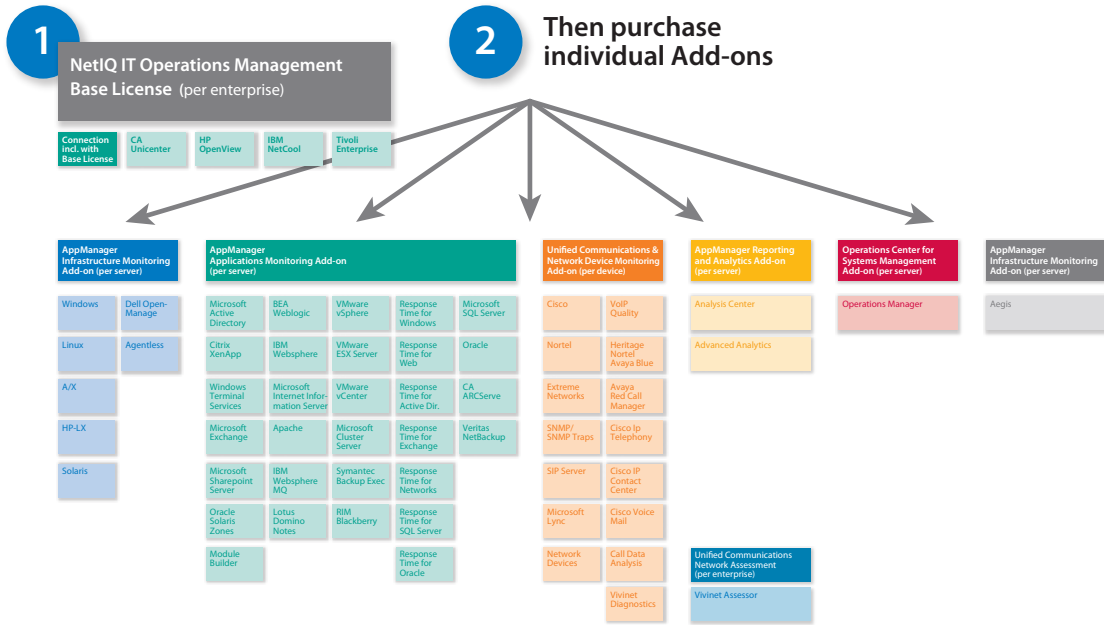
1

NetIQ IT Operations Management Base License (per enterprise)

Connection incl. with Base License

CA Unicenter

HP OpenView

IBM NetCool

Tivoli Enterprise

2

Then purchase individual Add-ons

AppManager Infrastructure Monitoring Add-on (per server)

Windows

Dell Open-Manage

Linux

Agentless

A/X

HP-LX

Solaris

AppManager Applications Monitoring Add-on (per server)

Microsoft Active Directory

BEA Weblogic

VMware vSphere

Response Time for Windows

Microsoft SQL Server

Citrix XenApp

IBM Websphere

VMware ESX Server

Response Time for Web

Oracle

Windows Terminal Services

Microsoft Internet Information Server

VMware vCenter

Response Time for Active Dir.

CA ARCServe

Microsoft Exchange

Apache

Microsoft Cluster Server

Response Time for Exchange

Veritas NetBackup

Microsoft Sharepoint Server

IBM Websphere MQ

Symantec Backup Exec

Response Time for Networks

Oracle Solaris Zones

Lotus Domino Notes

RIM Blackberry

Response Time for SQL Server

Module Builder

Response Time for Oracle

Unified Communications & Network Device Monitoring Add-on (per device)

Cisco

VoIP Quality

Nortel

Heritage Nortel Avaya Blue

Extreme Networks

Avaya Red Call Manager

SNMP/ SNMP Traps

Cisco Ip Telephony

SIP Server

Cisco IP Contact Center

Microsoft Lync

Cisco Voice Mail

Network Devices

Call Data Analysis

Vivinet Diagnostics

AppManager Reporting and Analytics Add-on (per server)

Analysis Center

Advanced Analytics

Unified Communications Network Assessment (per enterprise)

Vivinet Assessor

Operations Center for Systems Management Add-on (per server)

Operations Manager

AppManager Infrastructure Monitoring Add-on (per server)

Aegis